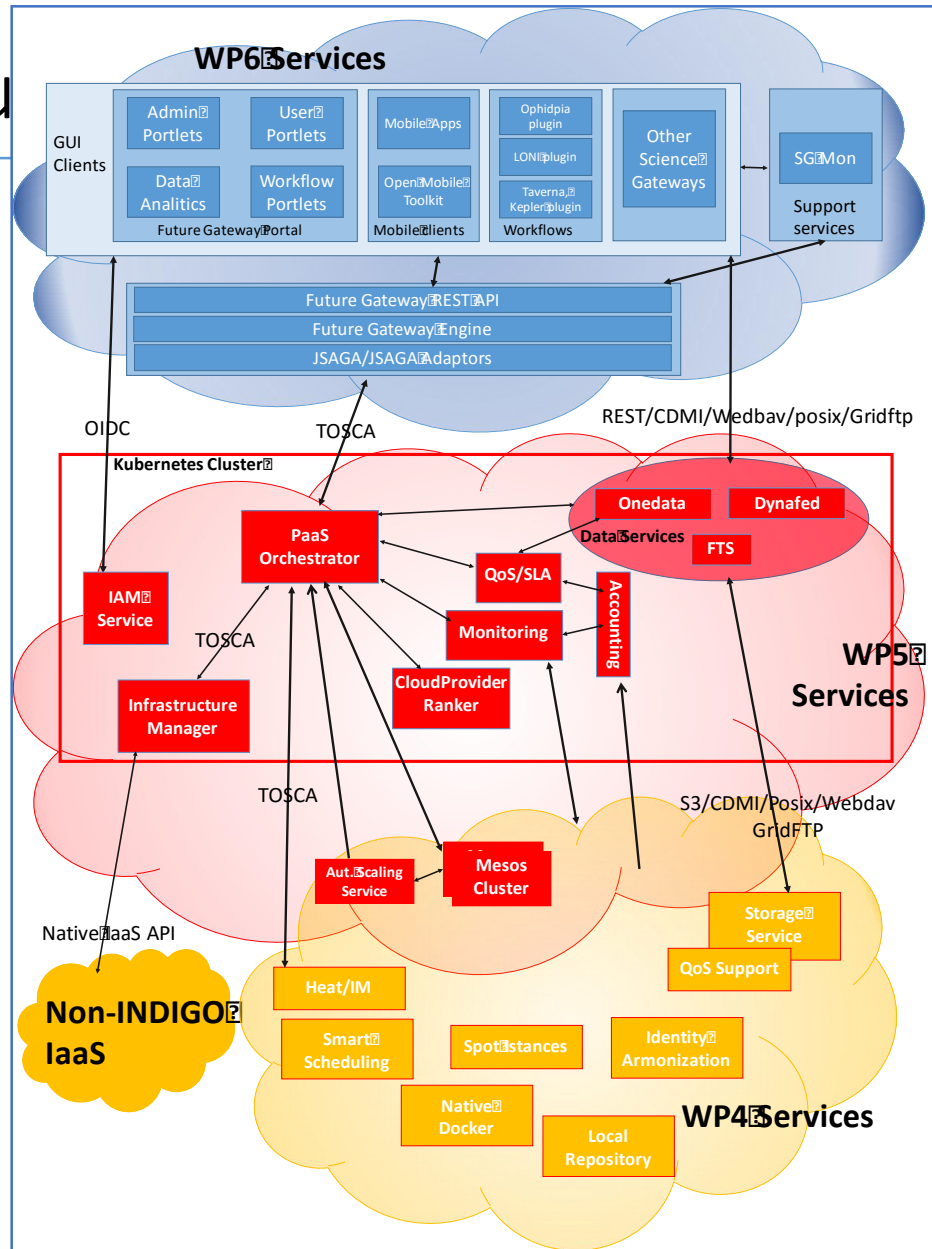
WP6 Services

GUI Clients

Admin Portlets

User Portlets

Data Analitics

Workflow Portlets

Future Gateway Portal

Mobile Apps

Open Mobile Toolkit

Mobile clients

Ophidpia plugin

LONI plugin

Taverna, Kepler plugin

Workflows

Other Science Gateways

SG Mon

Support services

Future Gateway REST API

Future Gateway Engine

JSAGA/JSAGA Adaptors

OIDC

TOSCA

REST/CDMI/Wedbav/posix/Gridftp

Kubernetes Cluster

PaaS Orchestrator

Onedata

Dynafed

Data Services

FTS

QoS/SLA

Accounting

IAM Service

TOSCA

Monitoring

WP5 Services

CloudProvider Ranker

Infrastructure Manager

TOSCA

S3/CDMI/Posix/Webdav GridFTP

Aut. Scaling Service

Mesos Cluster

Native IaaS API

Storage Service

QoS Support

Heat/IM

Non-INDIGO IaaS

Smart Scheduling

Spot Instances

Identity Armonization

Native Docker

Local Repository

WP4 Services